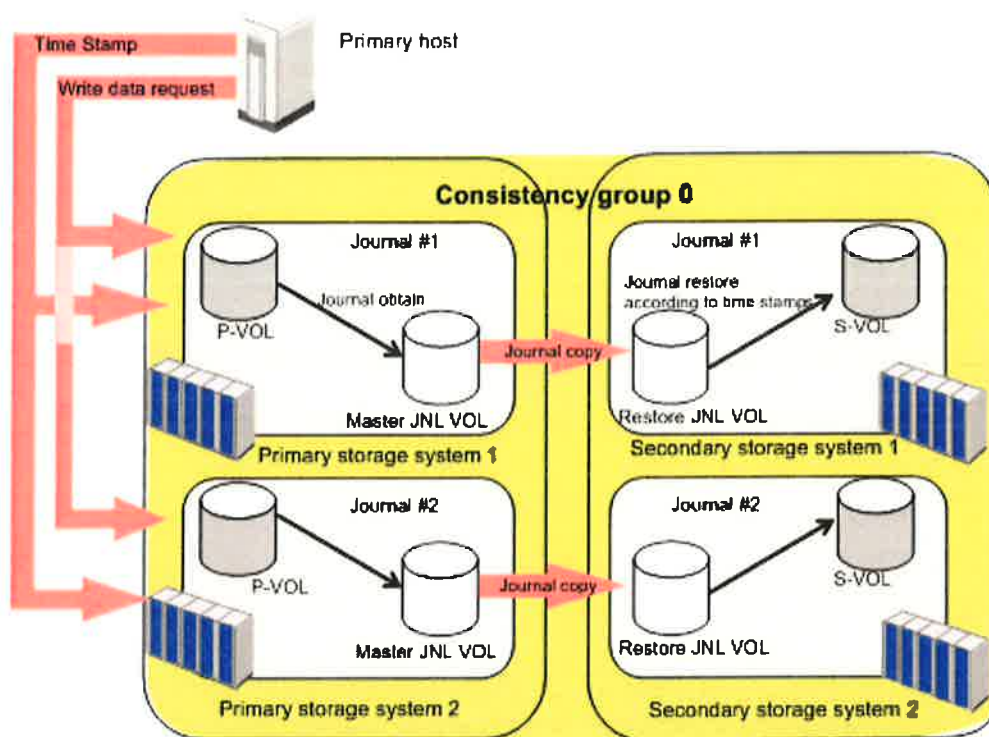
Time Stamp

Primary host

Write data request

Consistency group 0

Journal #1

Journal obtain

P-VOL

Master JNL VOL

Journal copy

Journal #1

Journal restore according to time stamps

S-VOL

Restore JNL VOL

Primary storage system 1

Secondary storage system 1

Journal #2

P-VOL

Master JNL VOL

Journal copy

Journal #2

S-VOL

Restore JNL VOL

Primary storage system 2

Secondary storage system 2